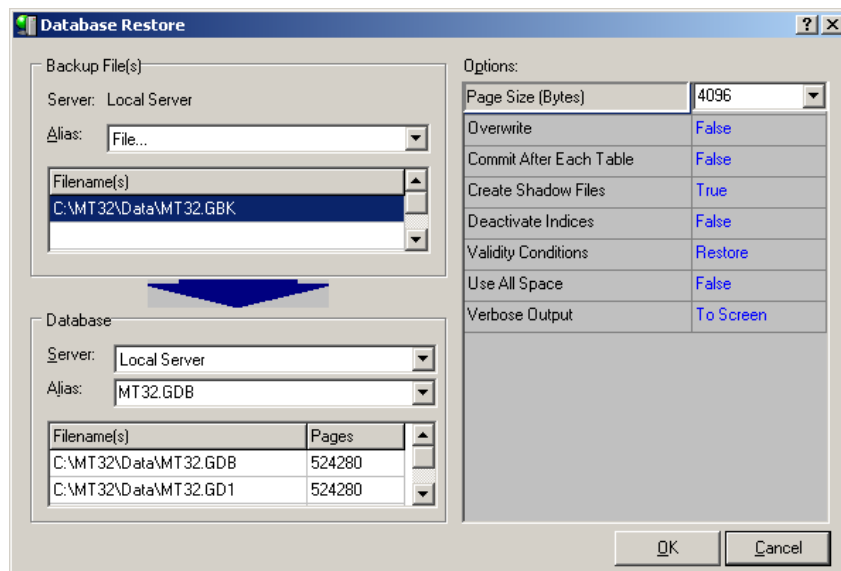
Database Restore

?

Backup File(s)

Server: Local Server

Alias: File...

| Filename(s) |
|---|
| C:\MT32\Data\MT32.GBK |

Database

Server: Local Server

Alias: MT32.GDB

| Filename(s) | Pages |
|---|---|
| C:\MT32\Data\MT32.GDB | 524280 |
| C:\MT32\Data\MT32.GD1 | 524280 |

Options:

| Page Size (Bytes) | 4096 |
|---|---|
| Overwrite | False |
| Commit After Each Table | False |
| Create Shadow Files | True |
| Deactivate Indices | False |
| Validity Conditions | Restore |
| Use All Space | False |
| Verbose Output | To Screen |

OK

Cancel